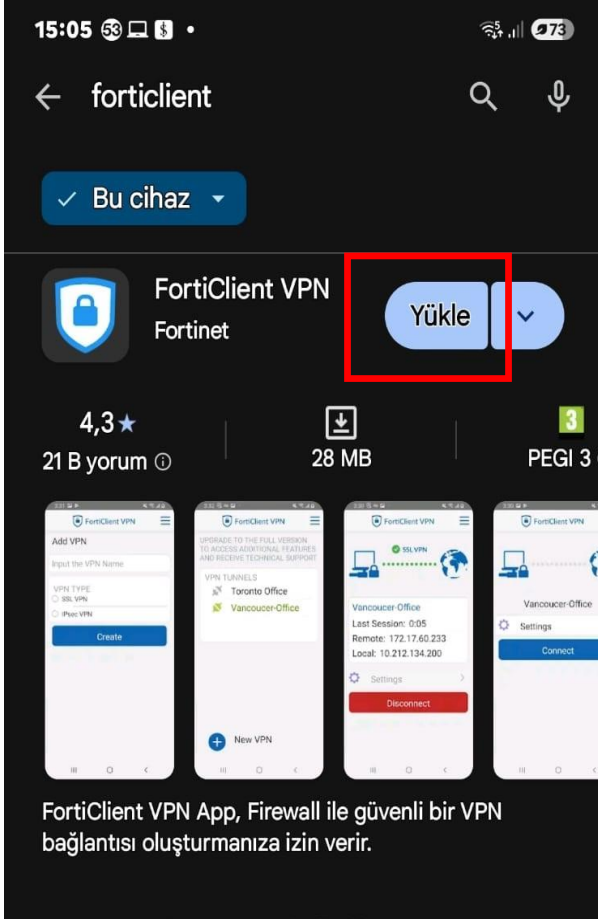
15:05 53 • 73

forticlient

Bu cihaz

FortiClient VPN
Fortinet

Yükle

4,3★
21 B yorum ⓘ

28 MB

3
PEGI 3

FortiClient VPN
Add VPN
Input the VPN Name
VPN TYPE
SSL VPN
IPsec VPN
Create

FortiClient VPN
UPGRADE TO THE FULL VERSION TO ACCESS ADDITIONAL FEATURES AND RECEIVE TECHNICAL SUPPORT
VPN TUNNELS
Toronto Office
Vancoucer-Office
New VPN

FortiClient VPN
SSL VPN
Vancoucer-Office
Last Session: 0:05
Remote: 172.17.60.233
Local: 10.212.134.200
Settings
Disconnect

FortiClient VPN
Vancoucer-Office
Settings
Connect

FortiClient VPN App, Firewall ile güvenli bir VPN bağlantısı oluşturmanıza izin verir.